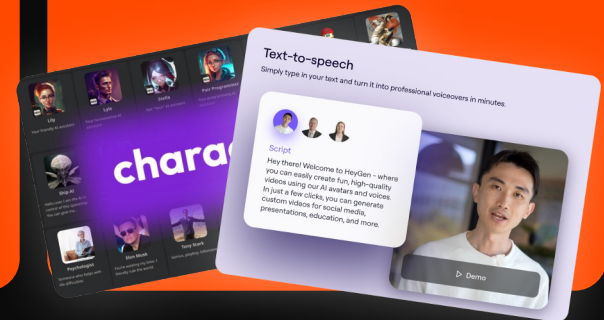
Lily

Luna

Stella

Pair Programmer

Your friendly AI assistant

Ship AI

Psychologist

Elon Musk

Tony Stark

charac

Text-to-speech

Simply type in your text and turn it into professional voiceovers in minutes.

Script

Hey there! Welcome to HeyGen - where you can easily create fun, high-quality videos using our AI avatars and voices. In just a few clicks, you can generate custom videos for social media, presentations, education, and more.

Demo